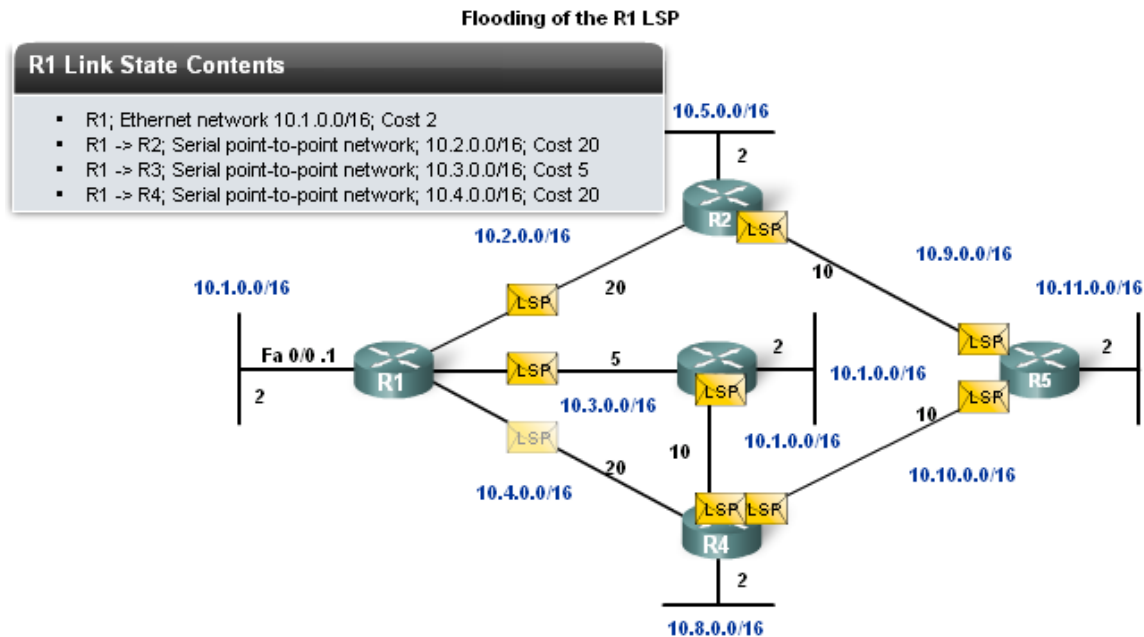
Flooding of the R1 LSP

R1 Link State Contents

- R1; Ethernet network 10.1.0.0/16; Cost 2
- R1 -> R2; Serial point-to-point network; 10.2.0.0/16; Cost 20
- R1 -> R3; Serial point-to-point network; 10.3.0.0/16; Cost 5
- R1 -> R4; Serial point-to-point network; 10.4.0.0/16; Cost 20

10.5.0.0/16
2
R2
LSP
10.2.0.0/16
10
10.9.0.0/16
10.1.0.0/16
LSP
20
10.11.0.0/16
Fa 0/0 .1
R1
LSP
5
2
LSP
R5
2
2
LSP
10.1.0.0/16
10.3.0.0/16
LSP
10
LSP
10.1.0.0/16
10
20
10.10.0.0/16
10.4.0.0/16
LSP
LSP
R4
2
10.8.0.0/16